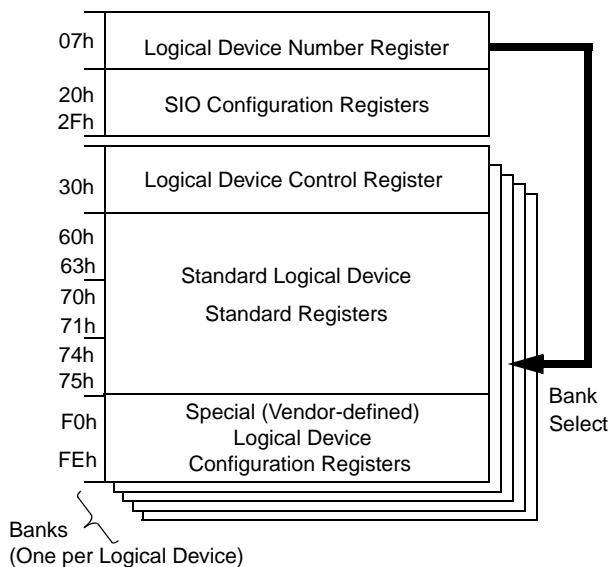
07h
Logical Device Number Register

20h
2Fh
SIO Configuration Registers

30h
Logical Device Control Register

60h
63h
70h
71h
74h
75h
Standard Logical Device
Standard Registers

F0h
FEh
Special (Vendor-defined)
Logical Device
Configuration Registers

Bank
Select

Banks
(One per Logical Device)